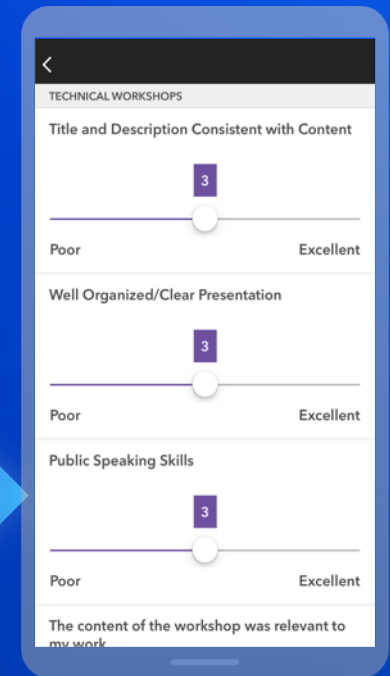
TECHNICAL WORKSHOPS

Title and Description Consistent with Content

3

Poor Excellent

Well Organized/Clear Presentation

3

Poor Excellent

Public Speaking Skills

3

Poor Excellent

The content of the workshop was relevant to my work